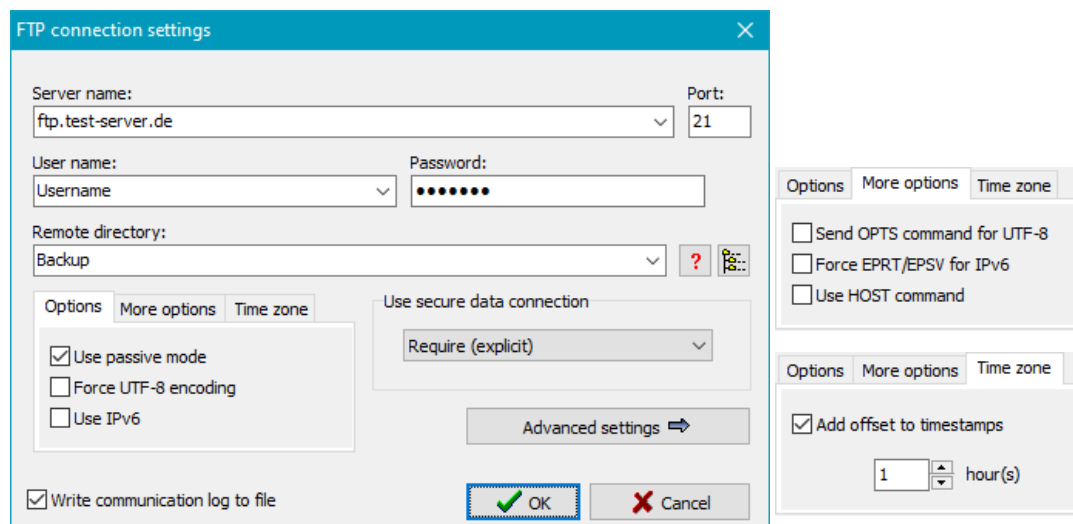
FTP connection settings

Server name:
ftp.test-server.de

Port:
21

User name:
Username

Password:
•••••••

Remote directory:
Backup

?

Options | More options | Time zone

Use passive mode
Force UTF-8 encoding
Use IPv6

Use secure data connection
Require (explicit)

Advanced settings

Write communication log to file

OK

Cancel

Options | More options | Time zone

Send OPTS command for UTF-8
Force EPRT/EPSV for IPv6
Use HOST command

Options | More options | Time zone

Add offset to timestamps
1 hour(s)